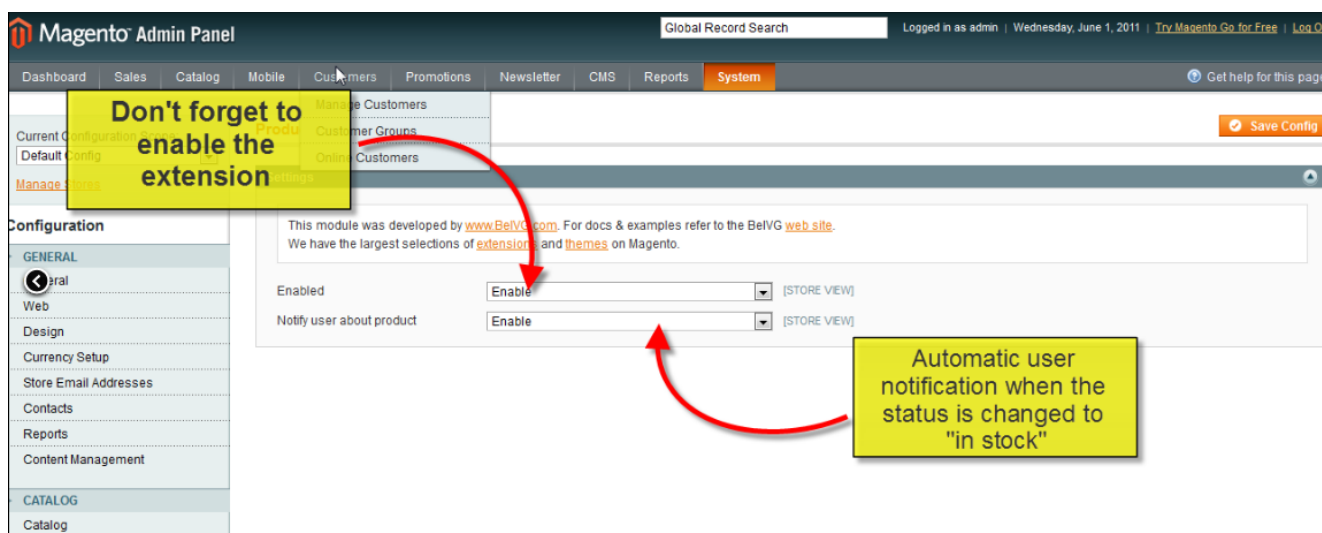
Magento Admin Panel

Global Record Search

Logged in as admin | Wednesday, June 1, 2011 | Try Magento Go for Free | Log O

Dashboard Sales Catalog Mobile Customers Promotions Newsletter CMS Reports System

Get help for this page

Manage Customers
Customer Groups
Online Customers

Don't forget to enable the extension

Current Configuration Scope
Default Config

Manage Stores

Save Config

Configuration

GENERAL
General
Web
Design
Currency Setup
Store Email Addresses
Contacts
Reports
Content Management

CATALOG
Catalog

This module was developed by www.BelVG.com. For docs & examples refer to the BelVG web site.
We have the largest selections of extensions and themes on Magento.

Enabled Enable [STORE VIEW]
Notify user about product Enable [STORE VIEW]

Automatic user notification when the status is changed to "in stock"